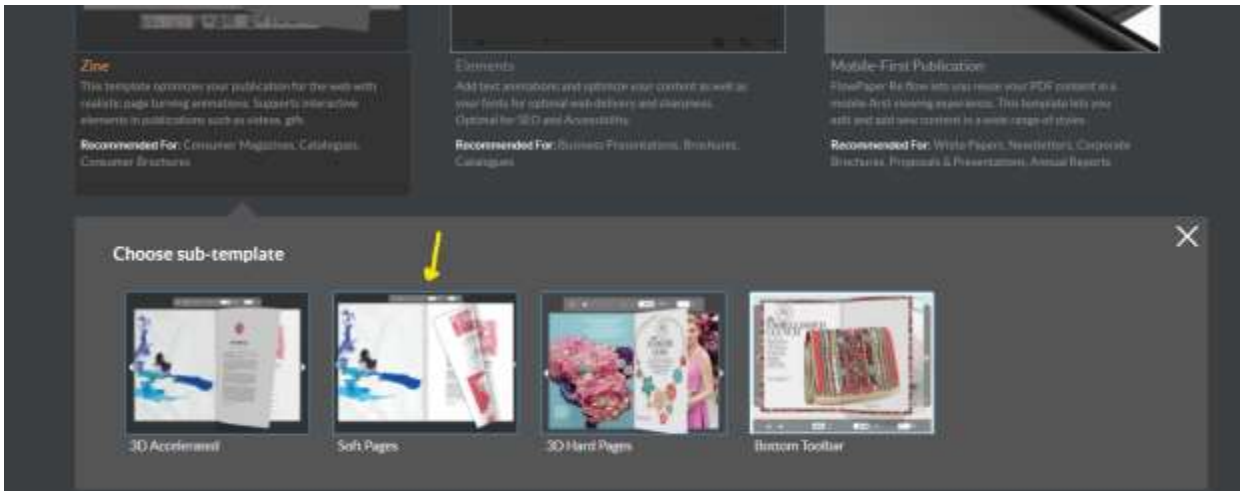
Zine
This template optimizes your publication for the web with realistic page turning animations. Supports interactive elements in publications such as videos, gifs.

Recommended For: Consumer Magazines, Catalogues, Consumer Brochures

Elements
Add text animations and optimize your content as well as your fonts for optimal web delivery and sharpness. Optimal for SEO and Accessibility.

Recommended For: Business Presentations, Brochures, Catalogues

Mobile-First Publication
FlowPaper Re-flow lets you resize your PDF content in a mobile-first viewing experience. This template lets you edit and add new content in a wide range of styles.

Recommended For: White Papers, Newsletters, Corporate Brochures, Proposals & Presentations, Annual Reports

Choose sub-template

3D Accelerated

Soft Pages

3D Hard Pages

Bottom Toolbar